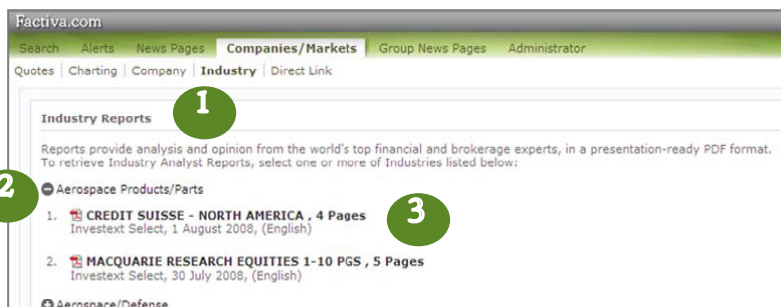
Factiva.com

Search | Alerts | News Pages | Companies/Markets | Group News Pages | Administrator

Quotes | Charting | Company | Industry | Direct Link

Industry Reports

1

Reports provide analysis and opinion from the world's top financial and brokerage experts, in a presentation-ready PDF format. To retrieve Industry Analyst Reports, select one or more of Industries listed below:

2

Aerospace Products/Parts

3

1. CREDIT SUISSE - NORTH AMERICA , 4 Pages
Investext Select, 1 August 2008, (English)

2. MACQUARIE RESEARCH EQUITIES 1-10 PGS , 5 Pages
Investext Select, 30 July 2008, (English)

Aerospace/Defense